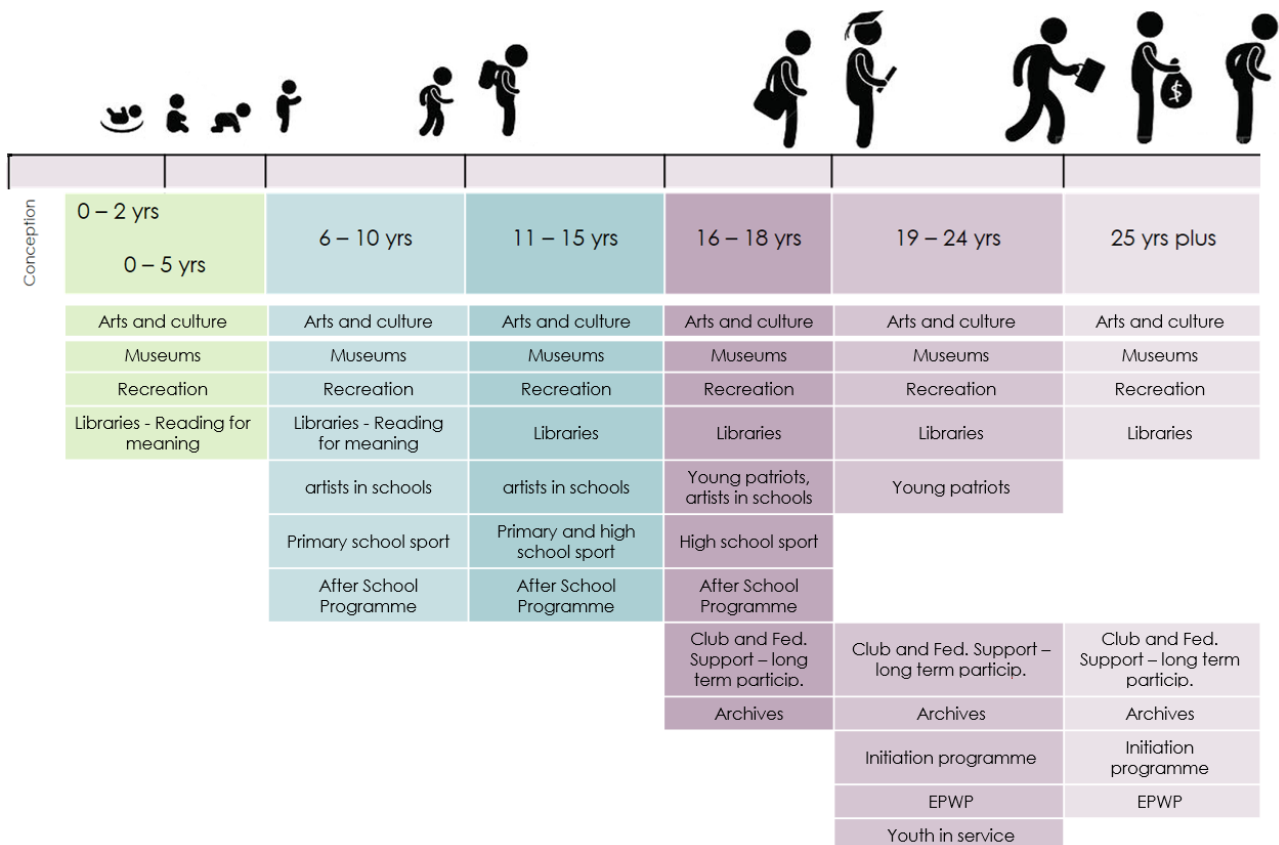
Conception

| 0 – 2 yrs 0 – 5 yrs | 6 – 10 yrs | 11 – 15 yrs | 16 – 18 yrs | 19 – 24 yrs | 25 yrs plus |
|---|---|---|---|---|---|
| Arts and culture | Arts and culture | Arts and culture | Arts and culture | Arts and culture | Arts and culture |
| Museums | Museums | Museums | Museums | Museums | Museums |
| Recreation | Recreation | Recreation | Recreation | Recreation | Recreation |
| Libraries - Reading for meaning | Libraries - Reading for meaning | Libraries | Libraries | Libraries | Libraries |
| | artists in schools | artists in schools | Young patriots, artists in schools | Young patriots | |
| | Primary school sport | Primary and high school sport | High school sport | | |
| | After School Programme | After School Programme | After School Programme | | |
| | | | Club and Fed. Support – long term particip. | Club and Fed. Support – long term particip. | Club and Fed. Support – long term particip. |
| | | | Archives | Archives | Archives |
| | | | | Initiation programme | Initiation programme |
| | | | | EPWP | EPWP |
| | | | | Youth in service | |